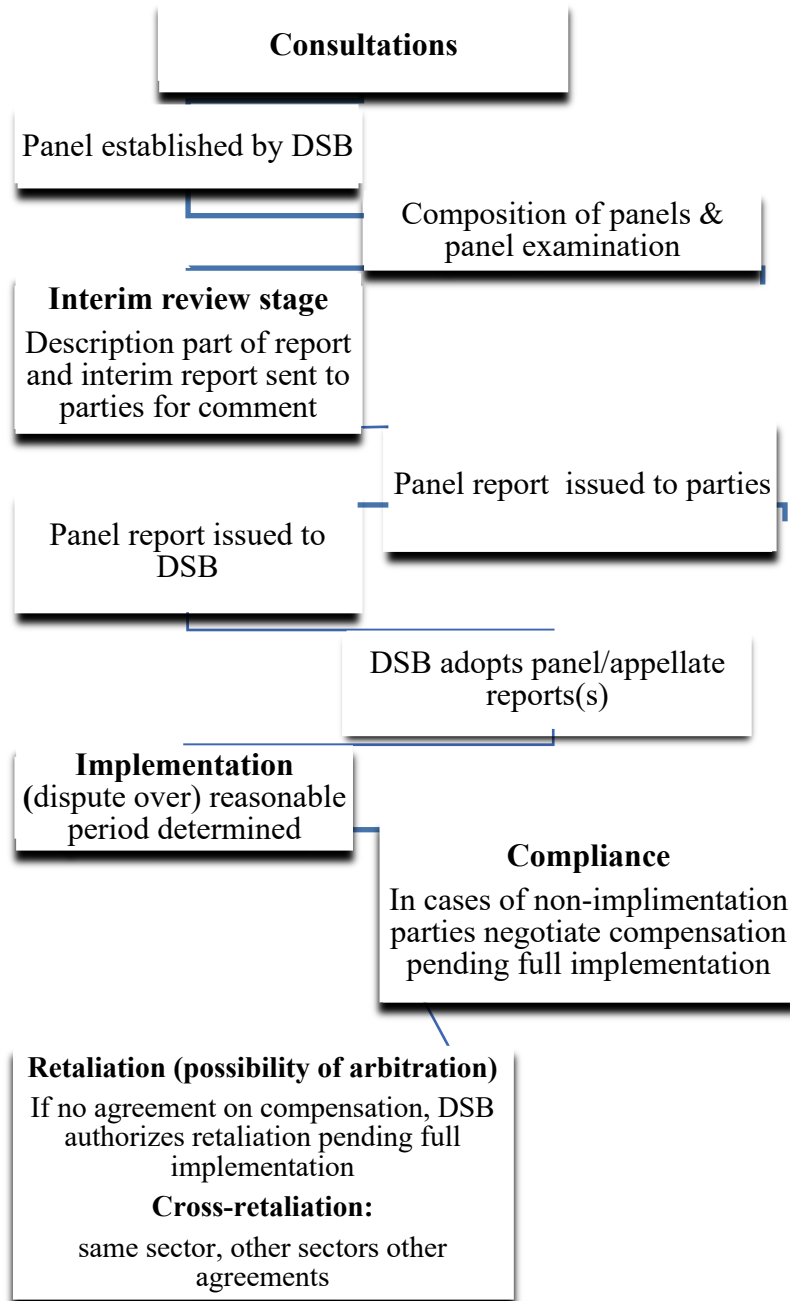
Consultations

Panel established by DSB

Composition of panels & panel examination

Interim review stage

Description part of report and interim report sent to parties for comment

Panel report issued to parties

Panel report issued to DSB

DSB adopts panel/appellate reports(s)

Implementation

(dispute over) reasonable period determined

Compliance

In cases of non-implimentation parties negotiate compensation pending full implementation

Retaliation (possibility of arbitration)

If no agreement on compensation, DSB authorizes retaliation pending full implementation

Cross-retaliation:

same sector, other sectors other agreements